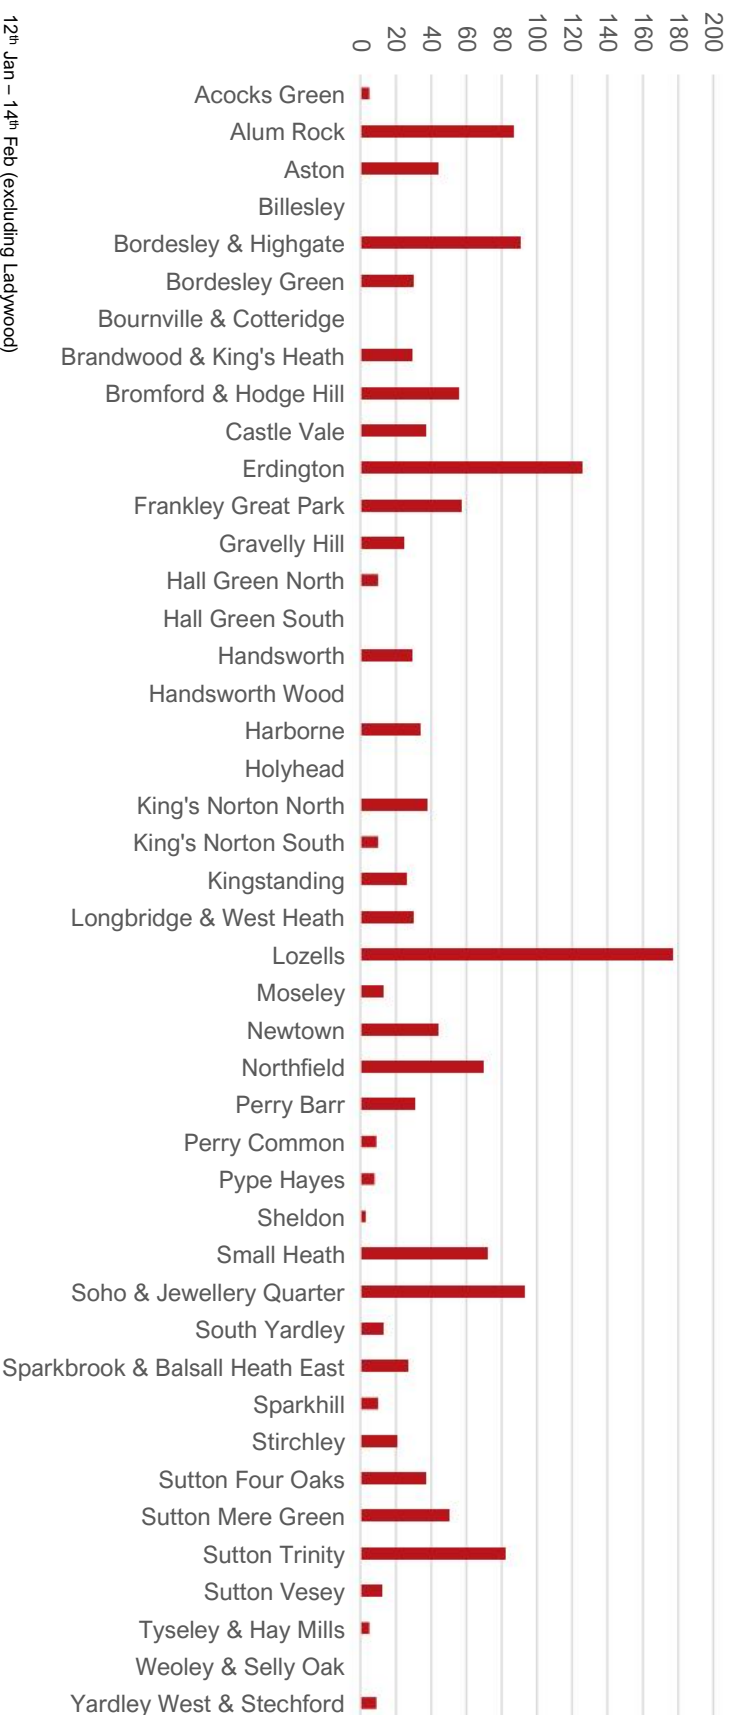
12th Jan – 14th Feb (excluding Ladywood)

0
20
40
60
80
100
120
140
160
180
200

Acocks Green
Alum Rock
Aston
Billesley
Bordesley & Highgate
Bordesley Green
Bournville & Cotteridge
Brandwood & King's Heath
Bromford & Hodge Hill
Castle Vale
Erdington
Frankley Great Park
Gravelly Hill
Hall Green North
Hall Green South
Handsworth
Handsworth Wood
Harborne
Holyhead
King's Norton North
King's Norton South
Kingstanding
Longbridge & West Heath
Lozells
Moseley
Newtown
Northfield
Perry Barr
Perry Common
Pype Hayes
Sheldon
Small Heath
Soho & Jewellery Quarter
South Yardley
Sparkbrook & Balsall Heath East
Sparkhill
Stirchley
Sutton Four Oaks
Sutton Mere Green
Sutton Trinity
Sutton Vesey
Tyseley & Hay Mills
Weoley & Selly Oak
Yardley West & Stechford